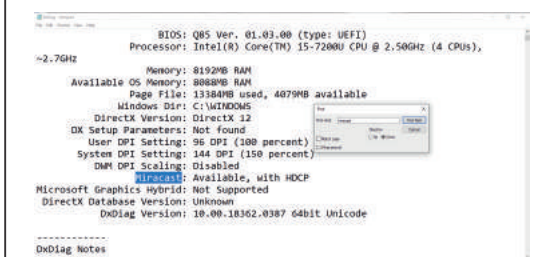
BIOS: Q85 Ver. 01.03.00 (type: UEFI)
Processor: Intel(R) Core(TM) i5-7200U CPU @ 2.50GHz (4 CPUs), ~2.7GHz
Memory: 8192MB RAM
Available OS Memory: 8068MB RAM
Page File: 13384MB used, 4079MB available
Windows Dir: C:\WINDOWS
DirectX Version: DirectX 12
DX Setup Parameters: Not found
User DPI Setting: 96 DPI (100 percent)
System DPI Setting: 144 DPI (150 percent)
DWM DPI Scaling: Disabled
Miracast: Available, with HDCP
Microsoft Graphics Hybrid: Not Supported
DirectX Database Version: Unknown
DxDiag Version: 10.00.18362.0387 64bit Unicode

------------
DxDiag Notes